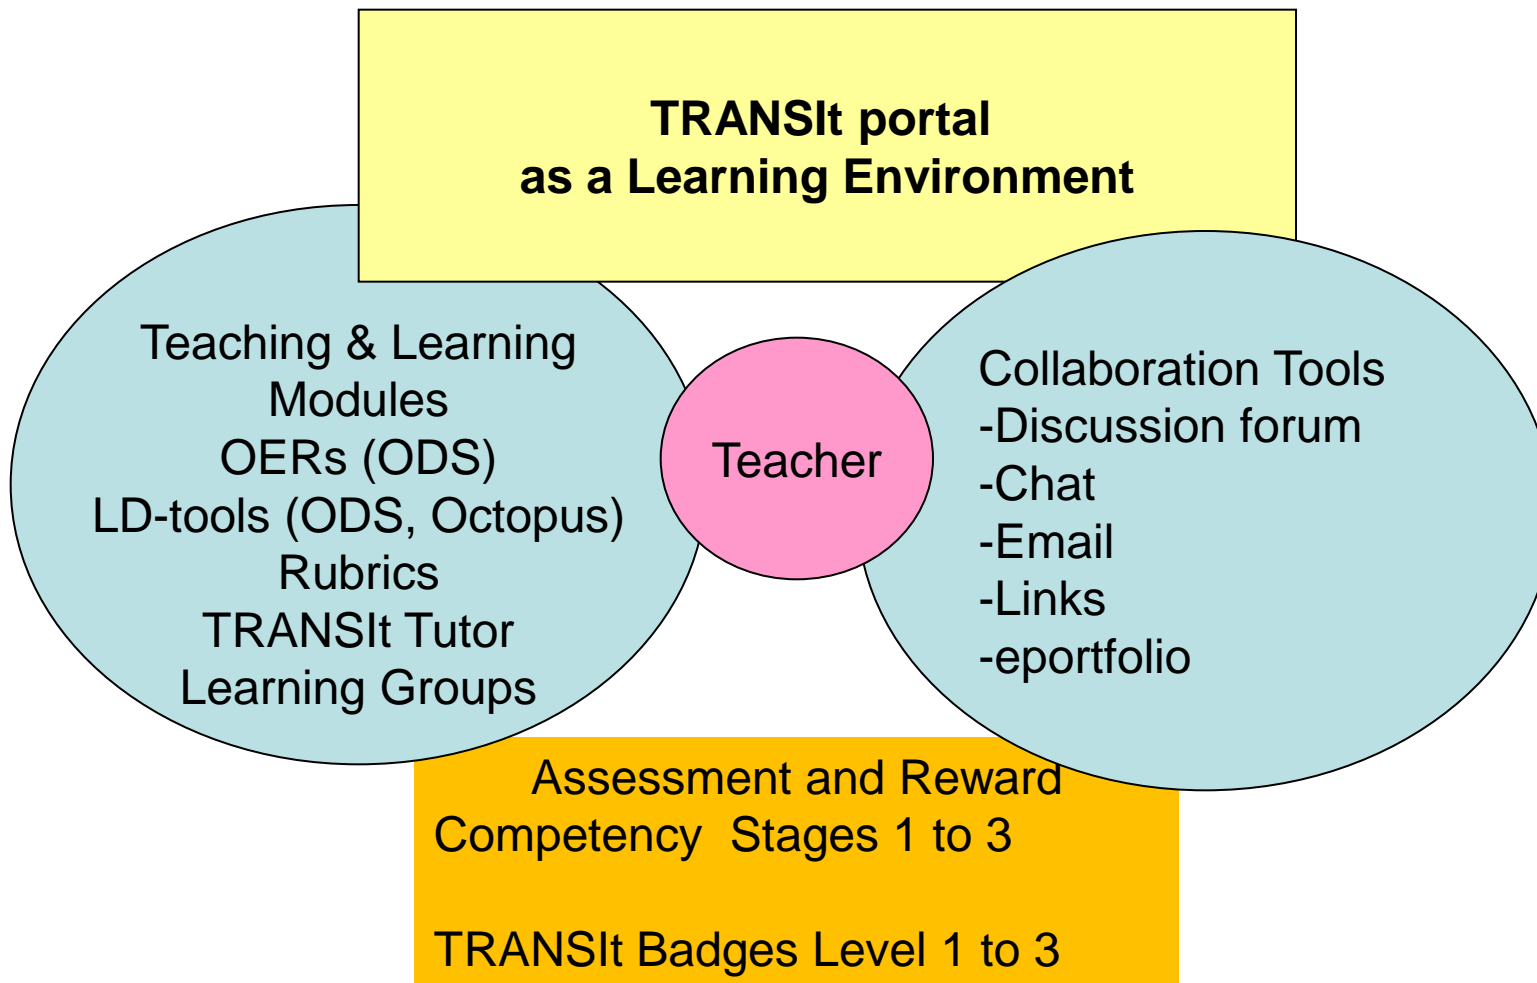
TRANSIt portal
as a Learning Environment

Teaching & Learning
Modules
OERs (ODS)
LD-tools (ODS, Octopus)
Rubrics
TRANSIt Tutor
Learning Groups

Teacher

Collaboration Tools
-Discussion forum
-Chat
-Email
-Links
-eportfolio

Assessment and Reward
Competency Stages 1 to 3

TRANSIt Badges Level 1 to 3